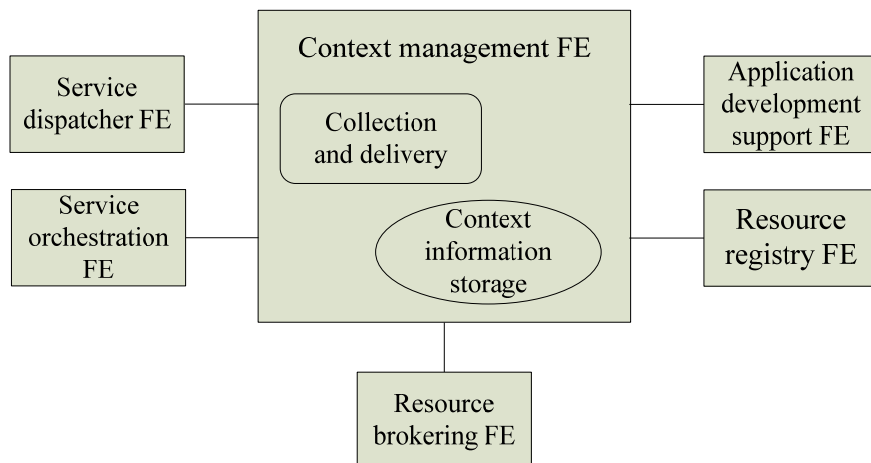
Context management FE

Service dispatcher FE

Collection and delivery

Application development support FE

Service orchestration FE

Context information storage

Resource registry FE

Resource brokering FE